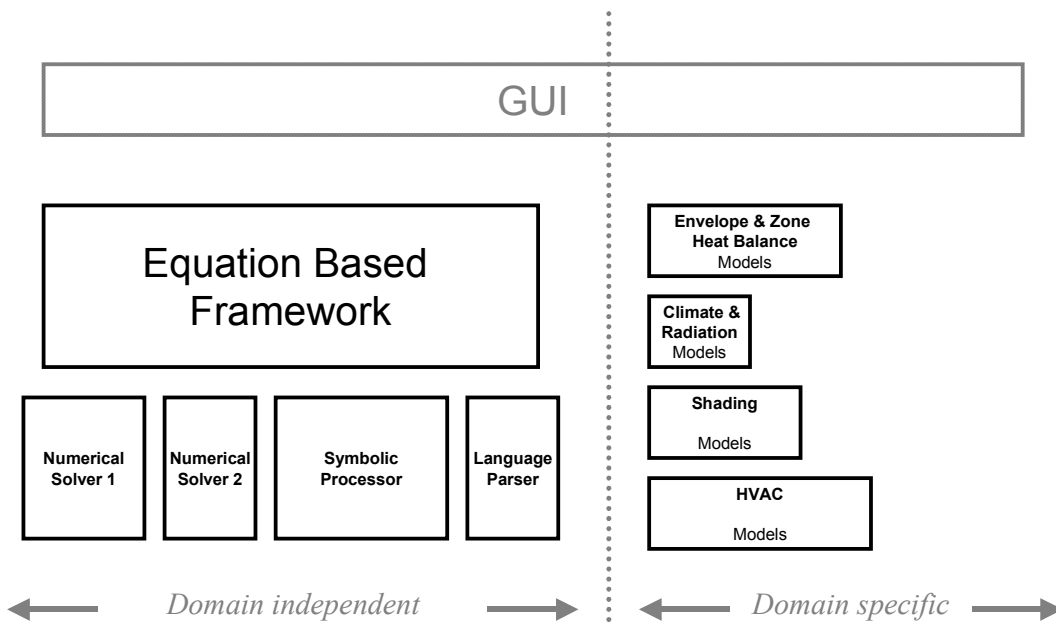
GUI

Equation Based Framework

Numerical Solver 1

Numerical Solver 2

Symbolic Processor

Language Parser

Envelope & Zone Heat Balance Models

Climate & Radiation Models

Shading Models

HVAC Models

Domain independent

Domain specific